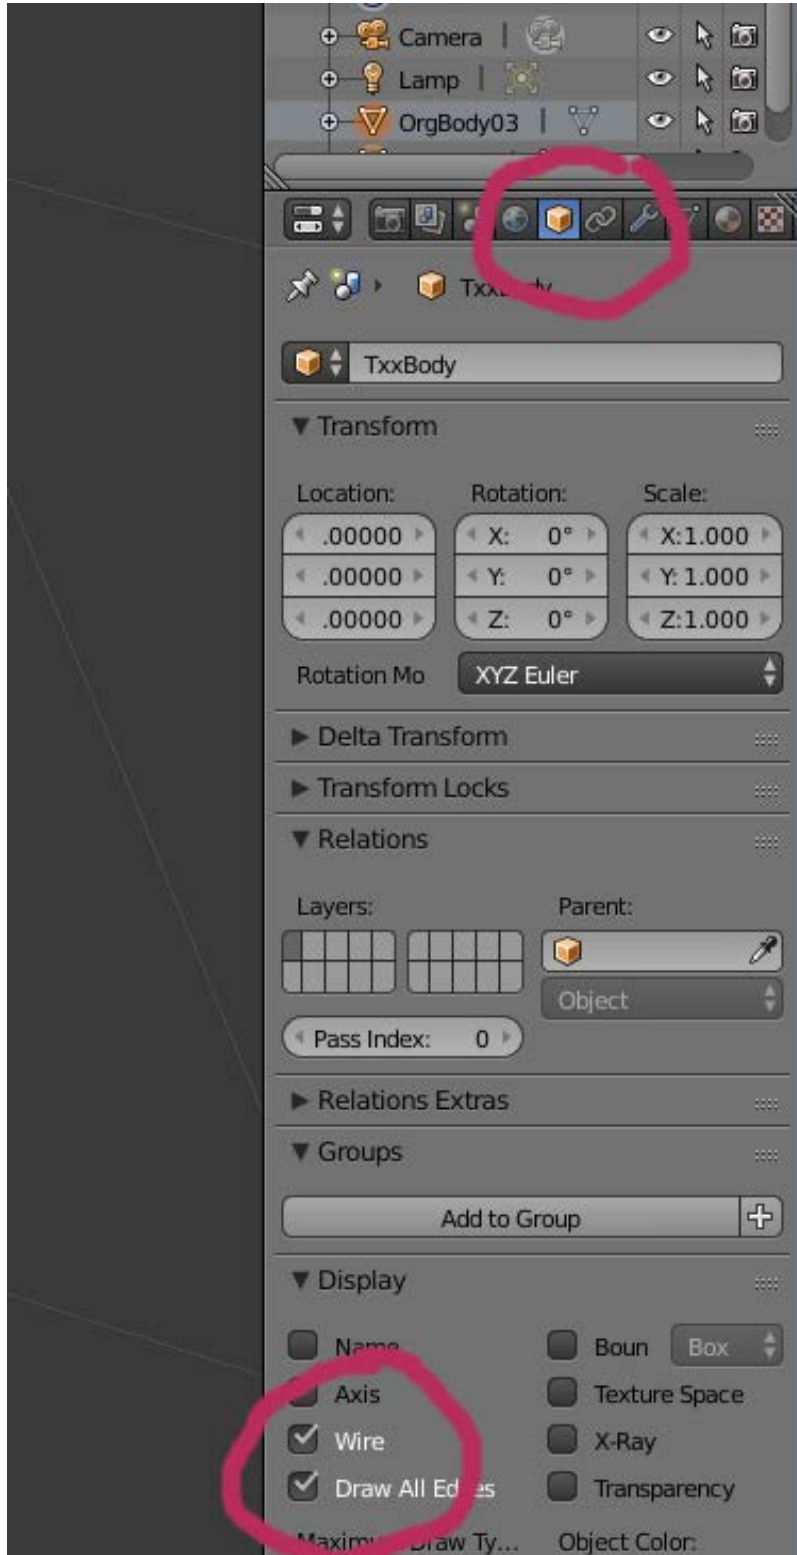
Camera

Lamp

OrgBody03

TxxBody

TxxBody

▼ Transform

Location:

Rotation:

Scale:

.00000

X: 0°

X:1.000

.00000

Y: 0°

Y: 1.000

.00000

Z: 0°

Z:1.000

Rotation Mo

XYZ Euler

► Delta Transform

► Transform Locks

▼ Relations

Layers:

Parent:

Object

Pass Index: 0

► Relations Extras

▼ Groups

Add to Group

▼ Display

Name

Boun

Box

Axis

Texture Space

Wire

X-Ray

Draw All Ed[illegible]es

Transparency

Maxim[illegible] Draw Ty...

Object Color: